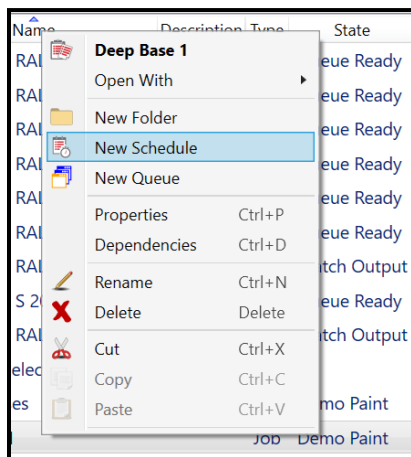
Name Description Type State

RAI eue Ready
RAI eue Ready
RAI eue Ready
RAI eue Ready
RAI eue Ready
RAI eue Ready
RAI tch Output
S 20 eue Ready
RAI tch Output
elec
es mo Paint
Job Demo Paint

Deep Base 1
Open With
New Folder
New Schedule
New Queue
Properties Ctrl+P
Dependencies Ctrl+D
Rename Ctrl+N
Delete Delete
Cut Ctrl+X
Copy Ctrl+C
Paste Ctrl+V